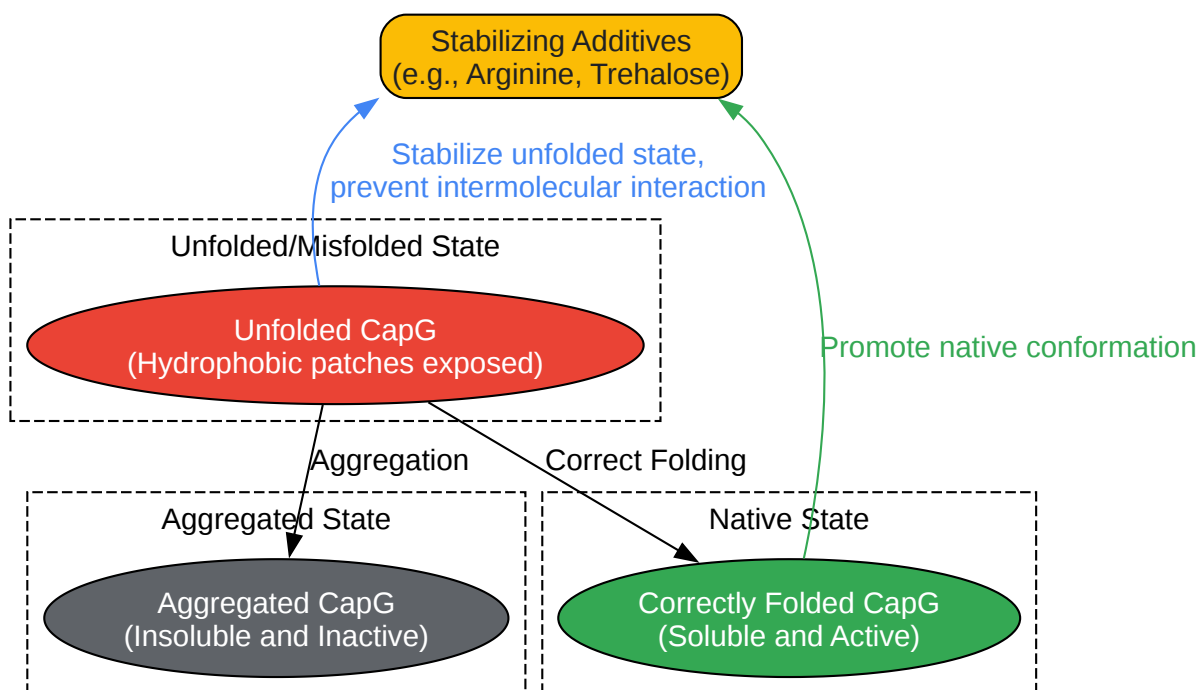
Stabilizing Additives
(e.g., Arginine, Trehalose)

Stabilize unfolded state,
prevent intermolecular interaction

Unfolded/Misfolded State

Unfolded CapG
(Hydrophobic patches exposed)

Promote native conformation

Aggregation

Correct Folding

Aggregated State

Aggregated CapG
(Insoluble and Inactive)

Native State

Correctly Folded CapG
(Soluble and Active)